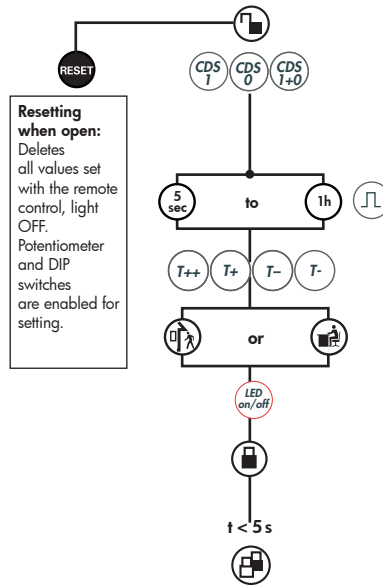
RESET

Resetting when open:
Deletes all values set with the remote control, light OFF. Potentiometer and DIP switches are enabled for setting.

CDS 1
CDS 0
CDS 1+0

5 sec
to
1h

T++
T+
T–
T-

or

LED on/off

t < 5 s